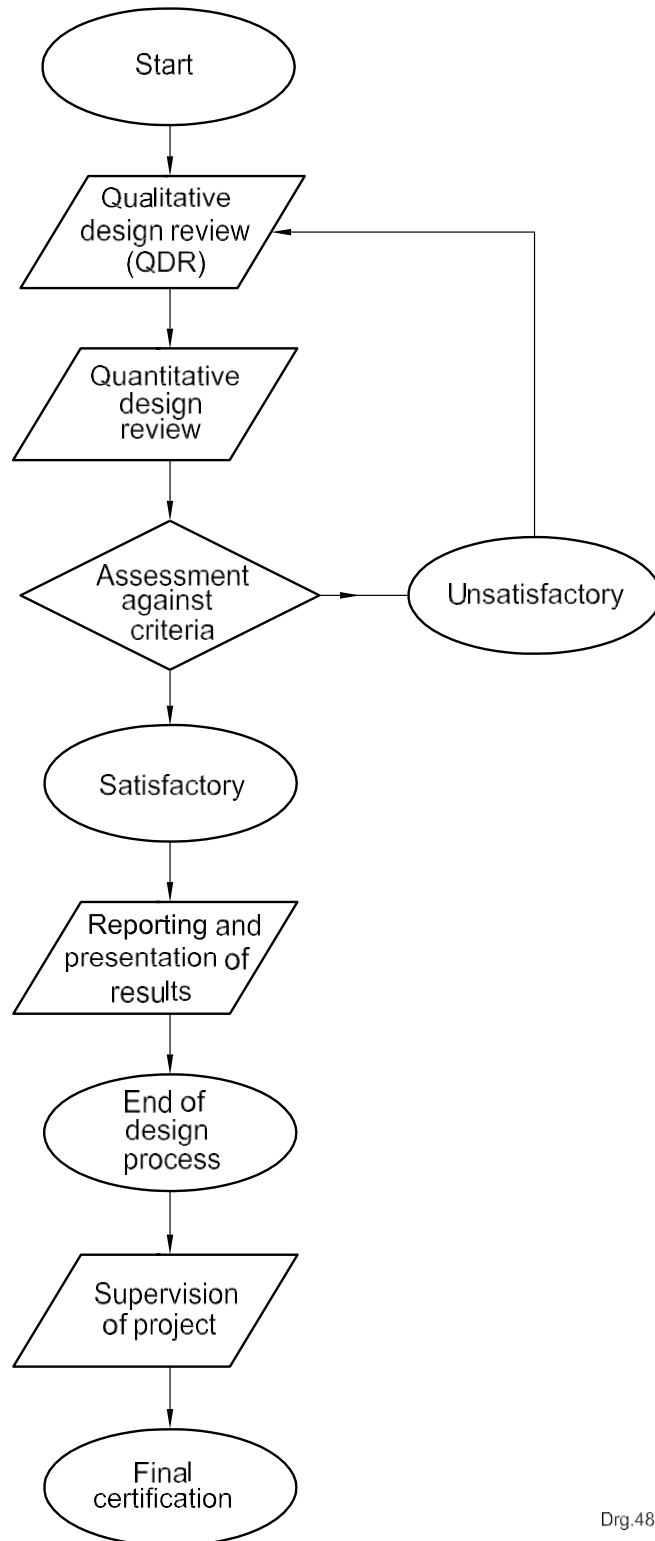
Start

Qualitative design review (QDR)

Quantitative design review

Assessment against criteria

Unsatisfactory

Satisfactory

Reporting and presentation of results

End of design process

Supervision of project

Final certification

Drg.48